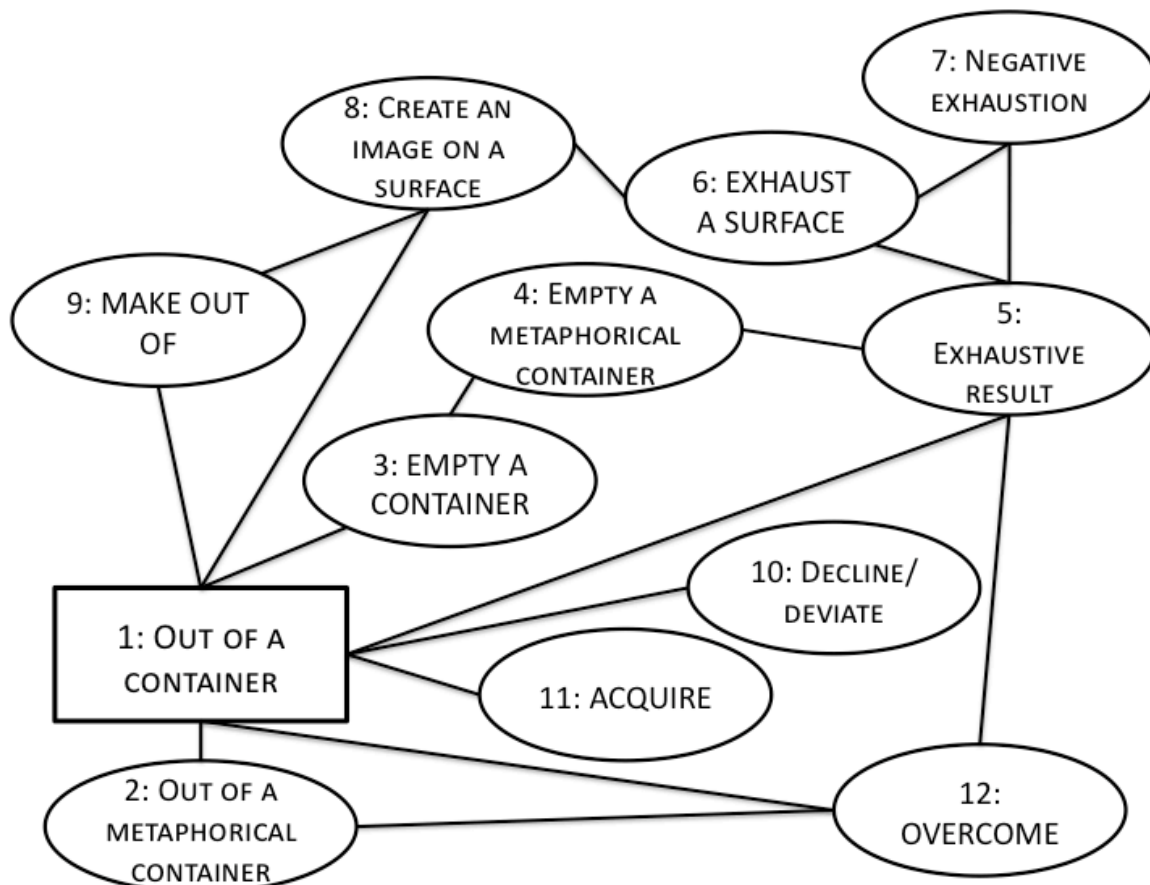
7: Negative exhaustion

8: Create an image on a surface

6: EXHAUST A SURFACE

9: MAKE OUT OF

4: Empty a metaphorical container

5: Exhaustive result

3: EMPTY A CONTAINER

10: Decline/ deviate

1: Out of a container

11: ACQUIRE

2: Out of a metaphorical container

12: OVERCOME